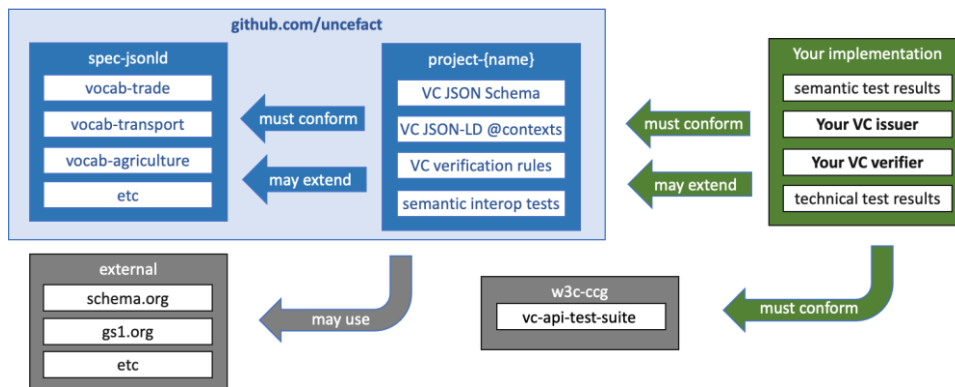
github.com/uncefact

spec-jsonld
vocab-trade
vocab-transport
vocab-agriculture
etc

must conform

may extend

project-{name}
VC JSON Schema
VC JSON-LD @contexts
VC verification rules
semantic interop tests

must conform

may extend

Your implementation
semantic test results
Your VC issuer
Your VC verifier
technical test results

external
schema.org
gs1.org
etc

may use

w3c-ccg
vc-api-test-suite

must conform